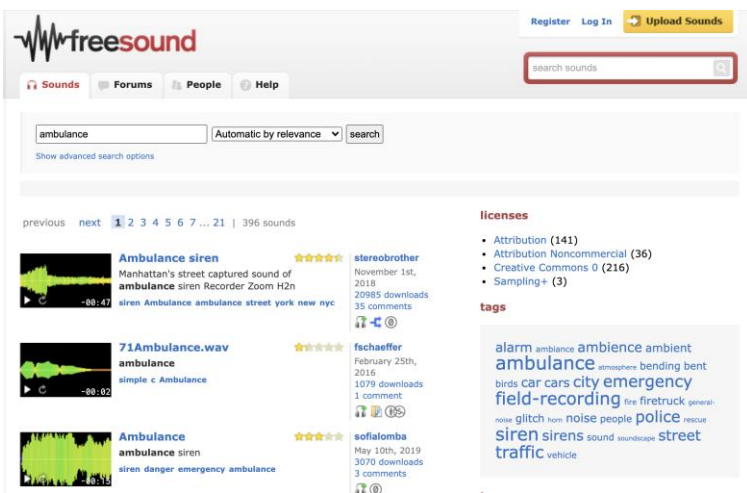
freesound

Register Log In Upload Sounds

search sounds

Sounds Forums People Help

ambulance Automatic by relevance search

Show advanced search options

previous next 1 2 3 4 5 6 7 ... 21 | 396 sounds

Ambulance siren
Manhattan's street captured sound of **ambulance** siren Recorder Zoom H2n
siren Ambulance ambulance street york new nyc
-00:47

stereobrother
November 1st, 2018
20985 downloads
35 comments

71Ambulance.wav
ambulance
simple c Ambulance
-00:02

fschaeffer
February 25th, 2016
1079 downloads
1 comment

Ambulance
**ambulance** siren
siren danger emergency ambulance
-00:15

sofialomba
May 10th, 2019
3070 downloads
3 comments

licenses

- Attribution (141)
- Attribution Noncommercial (36)
- Creative Commons 0 (216)
- Sampling+ (3)

tags

alarm ambiance ambience ambient ambulance atmosphere bending bent birds car cars city emergency field-recording fire firetruck general-noise glitch horn noise people police rescue siren sirens sound soundscape street traffic vehicle